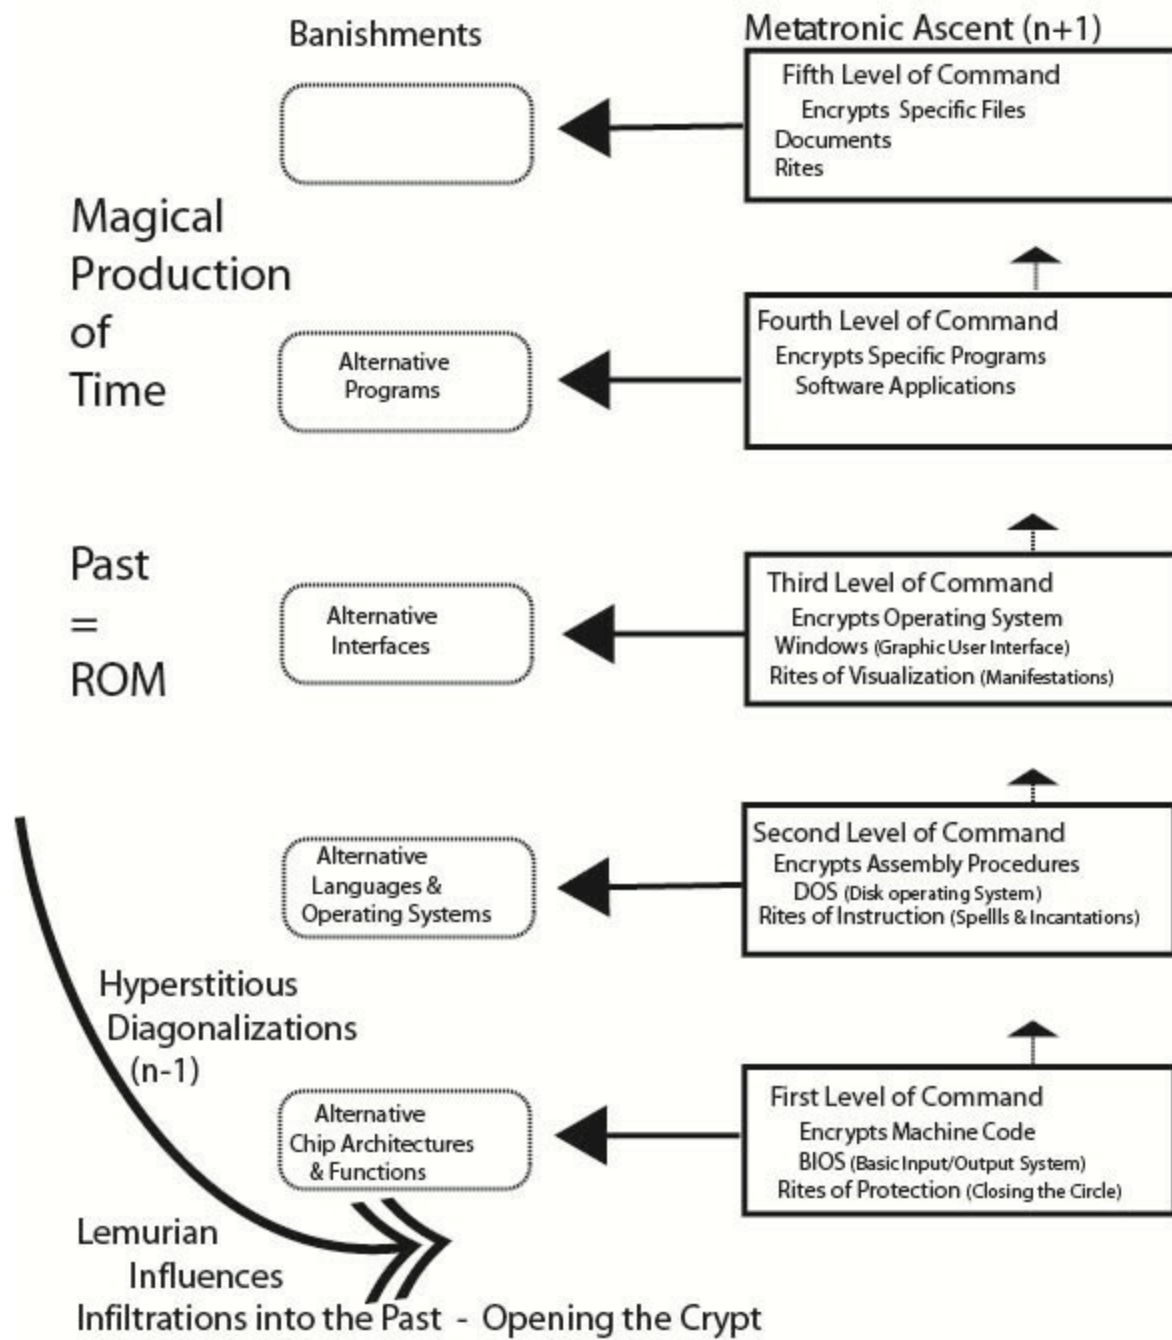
Banishments

Metatronic Ascent (n+1)

Fifth Level of Command
Encrypts Specific Files
Documents
Rites

Magical Production of Time

Alternative Programs

Fourth Level of Command
Encrypts Specific Programs
Software Applications

Past = ROM

Alternative Interfaces

Third Level of Command
Encrypts Operating System
Windows (Graphic User Interface)
Rites of Visualization (Manifestations)

Alternative Languages & Operating Systems

Second Level of Command
Encrypts Assembly Procedures
DOS (Disk operating System)
Rites of Instruction (Spellls & Incantations)

Hyperstitious Diagonalizations (n-1)

Alternative Chip Architectures & Functions

First Level of Command
Encrypts Machine Code
BIOS (Basic Input/Output System)
Rites of Protection (Closing the Circle)

Lemurian Influences
Infiltrations into the Past - Opening the Crypt